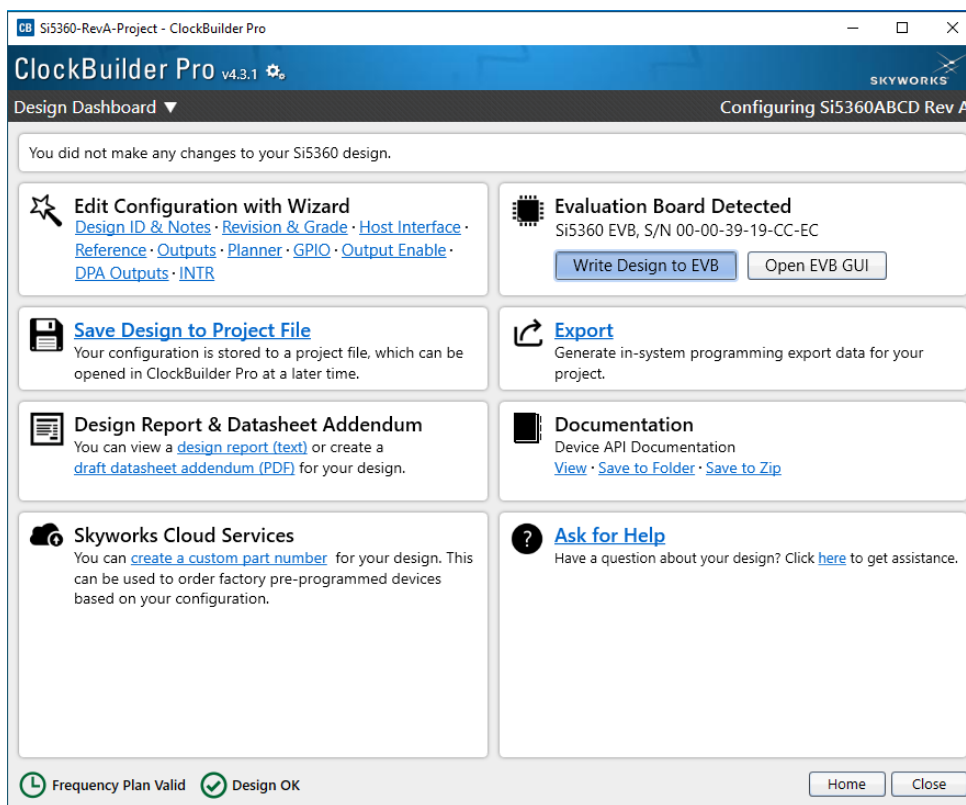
CB Si5360-RevA-Project - ClockBuilder Pro

ClockBuilder Pro v4.3.1

SKYWORKS

Design Dashboard ▼

Configuring Si5360ABCD Rev A

You did not make any changes to your Si5360 design.

Edit Configuration with Wizard
Design ID & Notes · Revision & Grade · Host Interface · Reference · Outputs · Planner · GPIO · Output Enable · DPA Outputs · INTR

Evaluation Board Detected
Si5360 EVB, S/N 00-00-39-19-CC-EC

Write Design to EVB

Open EVB GUI

Save Design to Project File
Your configuration is stored to a project file, which can be opened in ClockBuilder Pro at a later time.

Export
Generate in-system programming export data for your project.

Design Report & Datasheet Addendum
You can view a design report (text) or create a draft datasheet addendum (PDF) for your design.

Documentation
Device API Documentation
View · Save to Folder · Save to Zip

Skyworks Cloud Services
You can create a custom part number for your design. This can be used to order factory pre-programmed devices based on your configuration.

Ask for Help
Have a question about your design? Click here to get assistance.

Frequency Plan Valid

Design OK

Home

Close